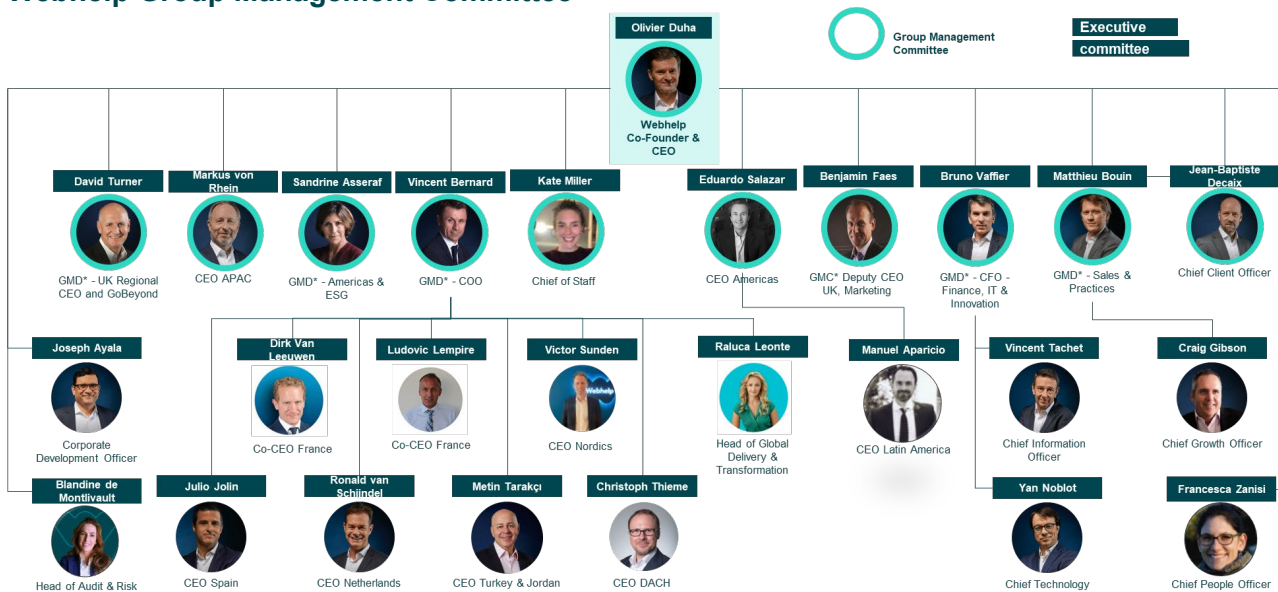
Webhelp Group Management Committee

Olivier Duha
Webhelp Co-Founder & CEO

Group Management Committee

Executive committee

David Turner
GMD* - UK Regional CEO and GoBeyond

Markus von Rhein
CEO APAC

Sandrine Asseraf
GMD* - Americas & ESG

Vincent Bernard
GMD* - COO

Kate Miller
Chief of Staff

Eduardo Salazar
CEO Americas

Benjamin Faes
GMC* Deputy CEO UK, Marketing

Bruno Vaffier
GMD* - CFO - Finance, IT & Innovation

Matthieu Bouin
GMD* - Sales & Practices

Jean-Baptiste Decaix
Chief Client Officer

Joseph Ayala
Corporate Development Officer

Dirk Van Leeuwen
Co-CEO France

Ludovic Lempire
Co-CEO France

Victor Sunden
CEO Nordics

Raluca Leonte
Head of Global Delivery & Transformation

Manuel Aparicio
CEO Latin America

Vincent Tachet
Chief Information Officer

Craig Gibson
Chief Growth Officer

Blandine de Montlivault
Head of Audit & Risk

Julio Jolin
CEO Spain

Ronald van Schijndel
CEO Netherlands

Metin Tarakçı
CEO Turkey & Jordan

Christoph Thieme
CEO DACH

Yan Noblot
Chief Technology

Francesca Zanisi
Chief People Officer